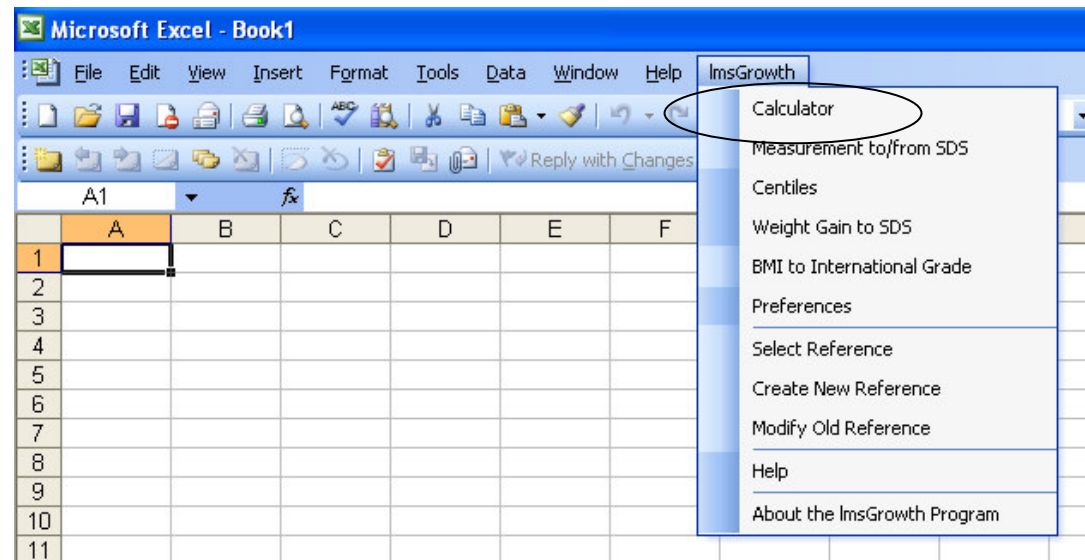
Microsoft Excel - Book1

File Edit View Insert Format Tools Data Window Help lmsGrowth

Reply with Changes

A1 $f_x$

| | A | B | C | D | E | F |
|---|---|---|---|---|---|---|
| 1 | | | | | | |
| 2 | | | | | | |
| 3 | | | | | | |
| 4 | | | | | | |
| 5 | | | | | | |
| 6 | | | | | | |
| 7 | | | | | | |
| 8 | | | | | | |
| 9 | | | | | | |
| 10 | | | | | | |
| 11 | | | | | | |

Calculator
Measurement to/from SDS
Centiles
Weight Gain to SDS
BMI to International Grade
Preferences
Select Reference
Create New Reference
Modify Old Reference
Help
About the lmsGrowth Program